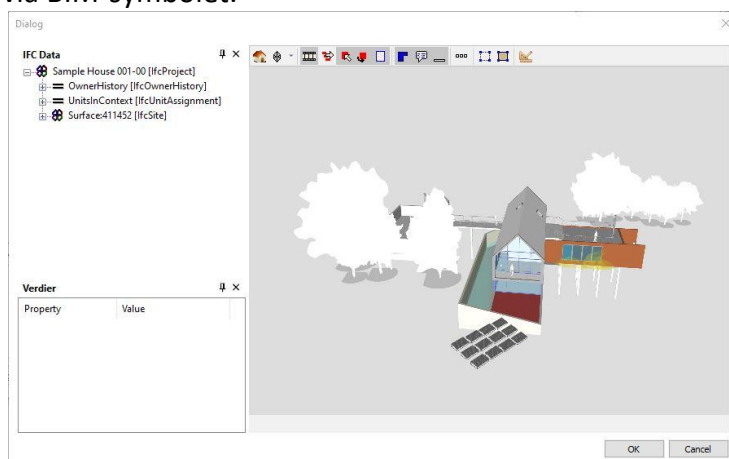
via BIM-symbolet.

Dialog

IFC Data
Sample House 001-00 [IfcProject]
OwnerHistory [IfcOwnerHistory]
UnitsInContext [IfcUnitAssignment]
Surface:411452 [IfcSite]

Verdier

| Property | Value |
|---|---|

OK Cancel